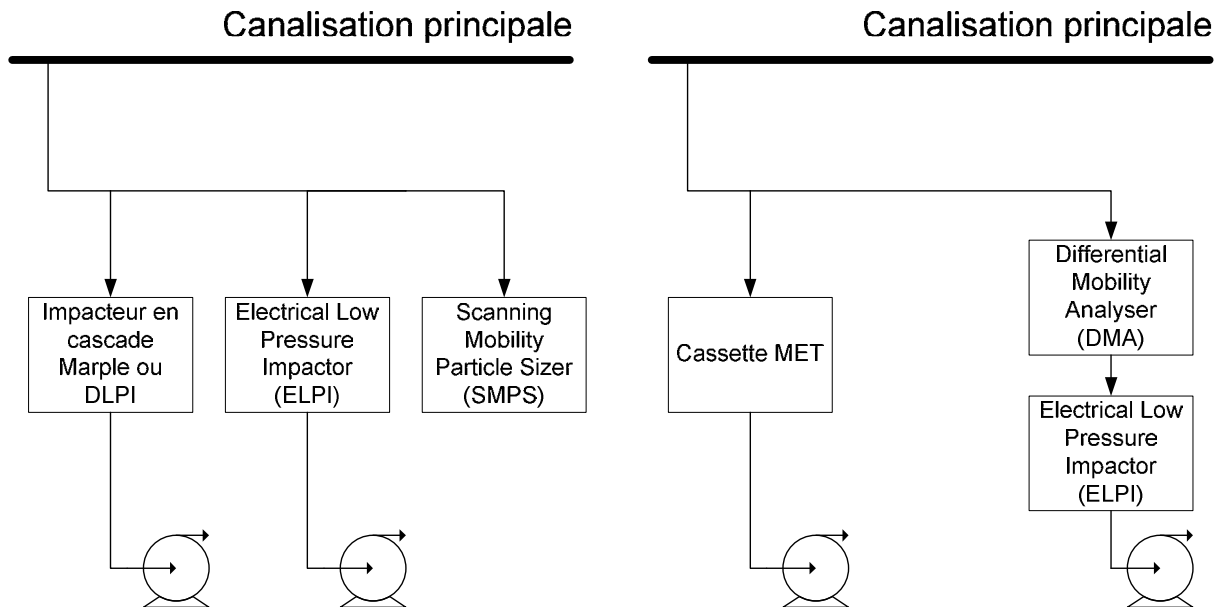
Canalisation principale

Impacteur en cascade Marple ou DLPI

Electrical Low Pressure Impactor (ELPI)

Scanning Mobility Particle Sizer (SMPS)

Canalisation principale

Cassette MET

Differential Mobility Analyser (DMA)

Electrical Low Pressure Impactor (ELPI)